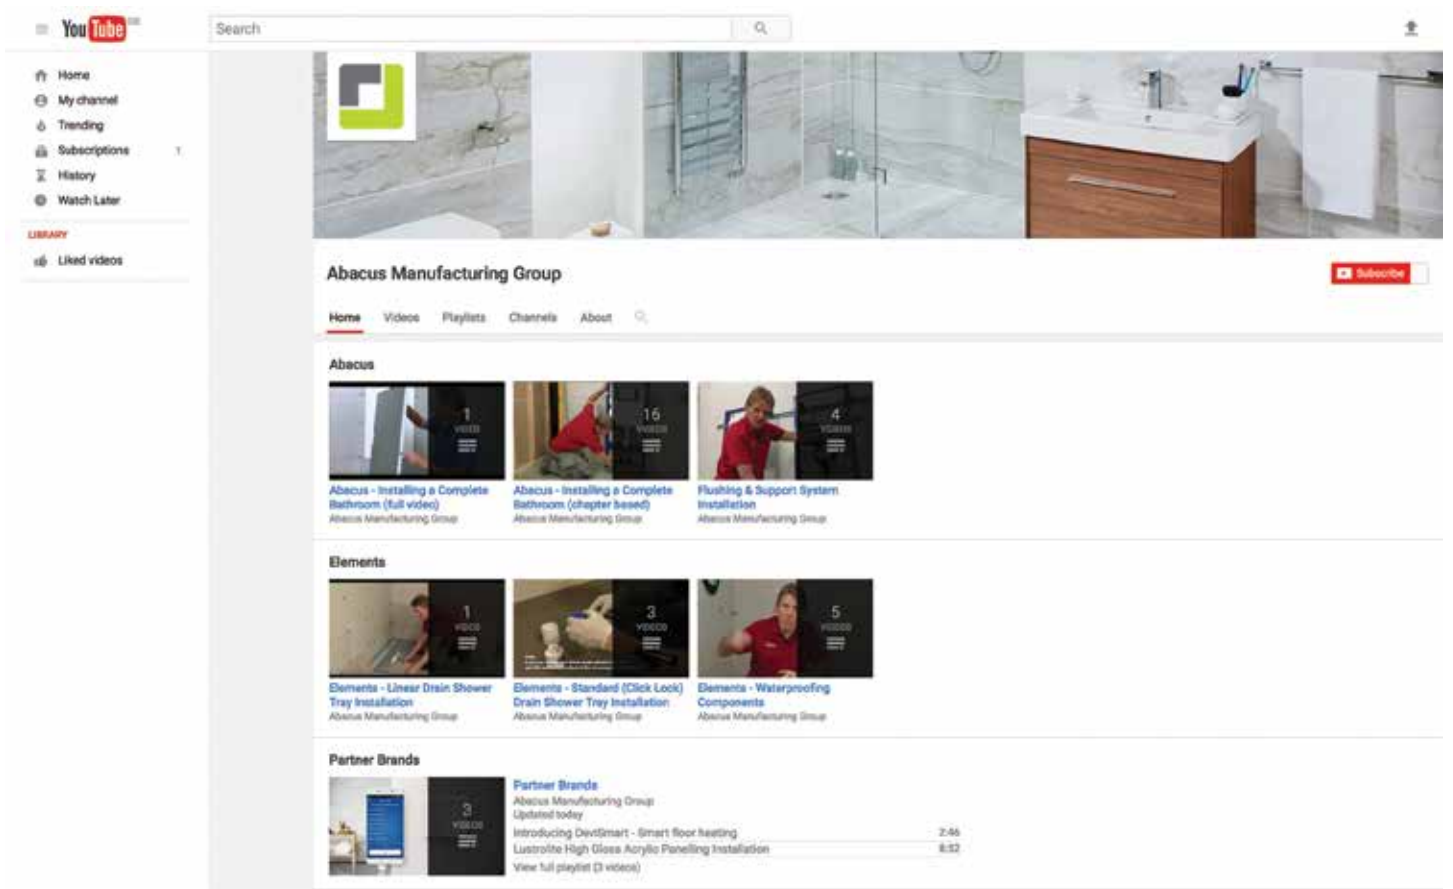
YouTube GB

Search

Home
My channel
Trending
Subscriptions 1
History
Watch Later

LIBRARY
Liked videos

Abacus Manufacturing Group

Subscribe

Home Videos Playlists Channels About

Abacus

1 VIDEO
Abacus - Installing a Complete Bathroom (full video)
Abacus Manufacturing Group

16 VIDEOS
Abacus - Installing a Complete Bathroom (chapter based)
Abacus Manufacturing Group

4 VIDEOS
Flushing & Support System Installation
Abacus Manufacturing Group

Elements

1 VIDEO
Elements - Linear Drain Shower Tray Installation
Abacus Manufacturing Group

3 VIDEOS
Elements - Standard (Click Lock) Drain Shower Tray Installation
Abacus Manufacturing Group

5 VIDEOS
Elements - Waterproofing Components
Abacus Manufacturing Group

Partner Brands

3 VIDEOS
Partner Brands
Abacus Manufacturing Group
Updated today
Introducing DeviSmart - Smart floor heating 2:46
Lustrolite High Gloss Acrylic Panelling Installation 8:32
View full playlist (3 videos)